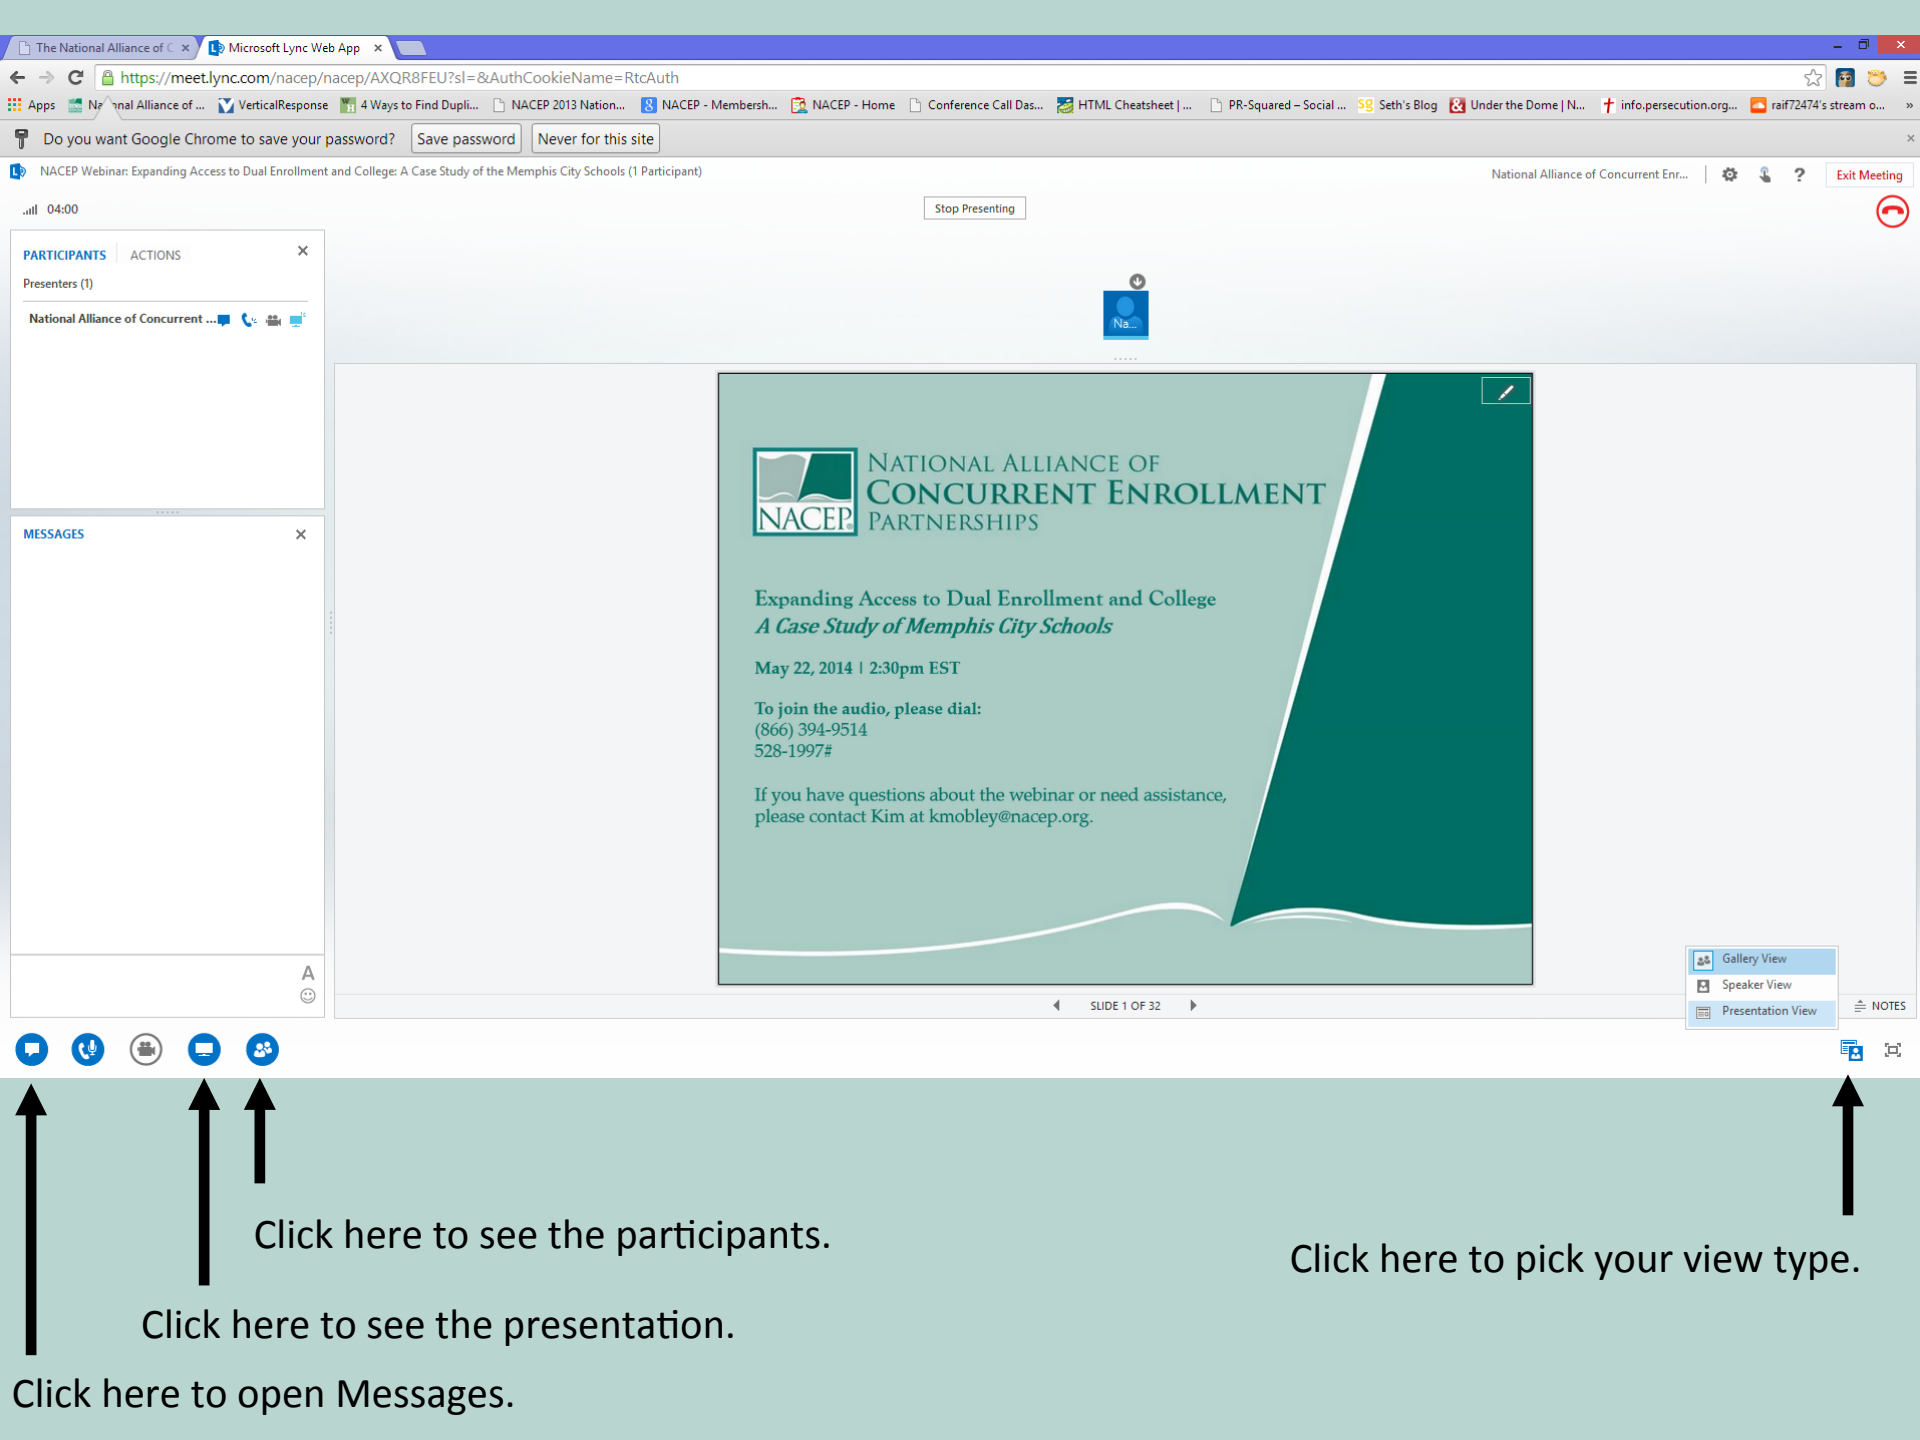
The National Alliance of C ×   Microsoft Lync Web App ×

https://meet.lync.com/nacep/nacep/AXQR8FEU?sl=&AuthCookieName=RtcAuth

Apps   National Alliance of ...   VerticalResponse   4 Ways to Find Dupli...   NACEP 2013 Nation...   NACEP - Membersh...   NACEP - Home   Conference Call Das...   HTML Cheatsheet | ...   PR-Squared – Social ...   Seth's Blog   Under the Dome | N...   info.persecution.org...   raif72474's stream o...   »

Do you want Google Chrome to save your password?   Save password   Never for this site   ×

NACEP Webinar: Expanding Access to Dual Enrollment and College: A Case Study of the Memphis City Schools (1 Participant)

National Alliance of Concurrent Enr...   ?   Exit Meeting

04:00

Stop Presenting

PARTICIPANTS   ACTIONS   ×

Presenters (1)

National Alliance of Concurrent ...

Na...

MESSAGES   ×

NATIONAL ALLIANCE OF CONCURRENT ENROLLMENT PARTNERSHIPS

NACEP

Expanding Access to Dual Enrollment and College
A Case Study of Memphis City Schools

May 22, 2014 | 2:30pm EST

To join the audio, please dial:
(866) 394-9514
528-1997#

If you have questions about the webinar or need assistance, please contact Kim at kmobley@nacep.org.

Gallery View
Speaker View
Presentation View

SLIDE 1 OF 32   NOTES

Click here to see the participants.

Click here to pick your view type.

Click here to see the presentation.

Click here to open Messages.